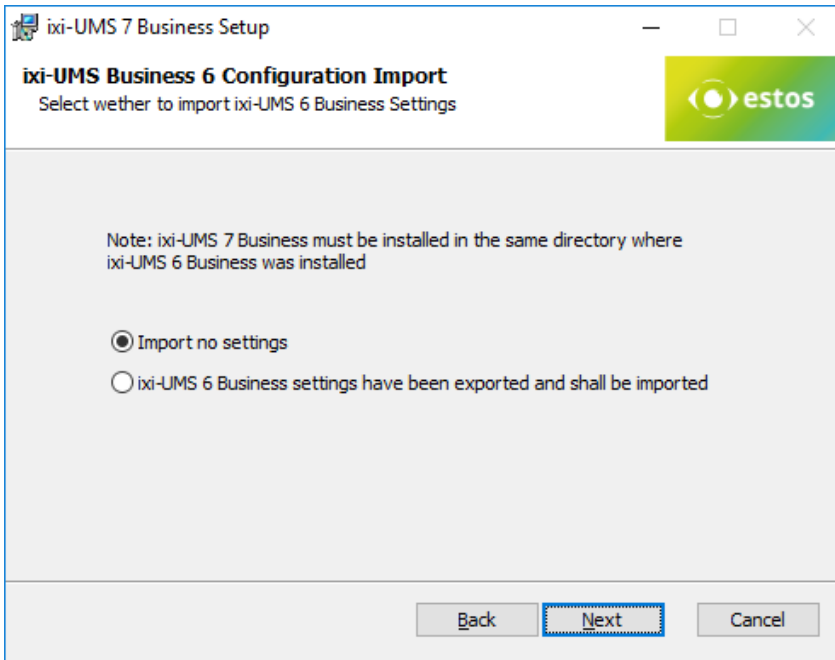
ixi-UMS 7 Business Setup

ixi-UMS Business 6 Configuration Import
Select wether to import ixi-UMS 6 Business Settings

estos

Note: ixi-UMS 7 Business must be installed in the same directory where ixi-UMS 6 Business was installed

Import no settings

ixi-UMS 6 Business settings have been exported and shall be imported

Back Next Cancel